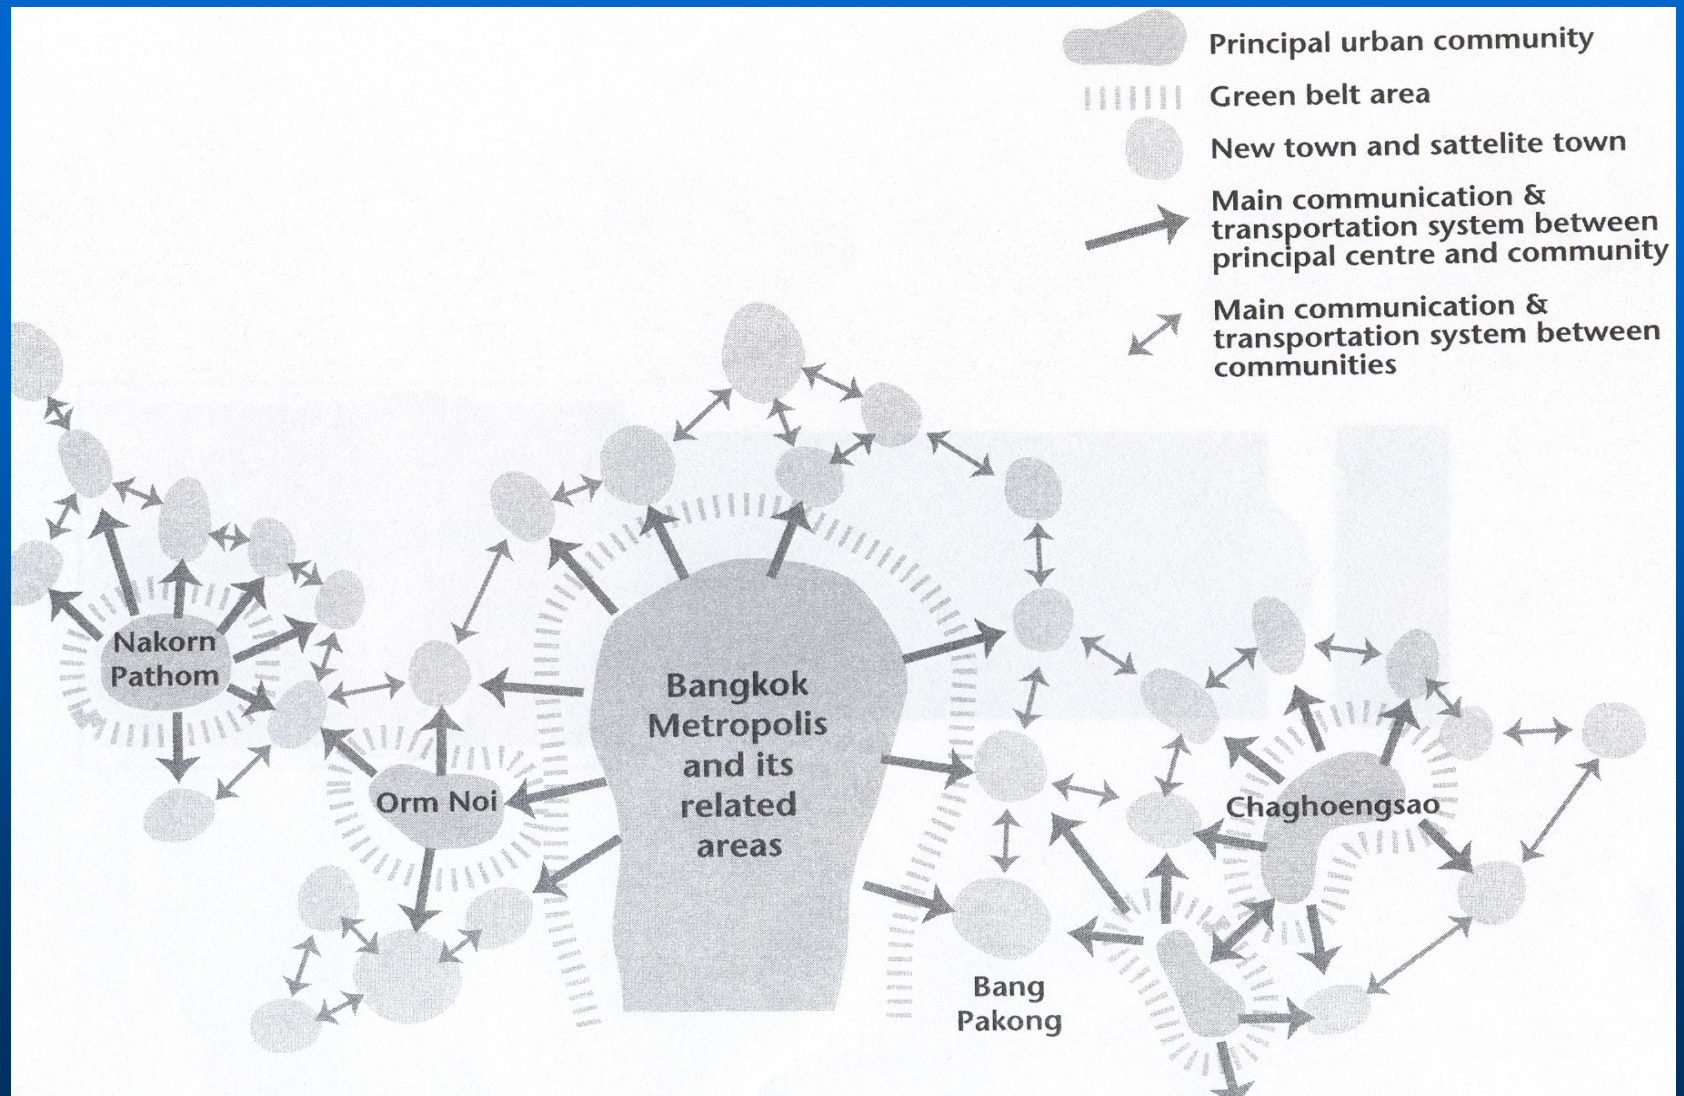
Principal urban community

Green belt area

New town and sattelite town

Main communication & transportation system between principal centre and community

Main communication & transportation system between communities

Nakorn Pathom

Orm Noi

Bangkok Metropolis and its related areas

Bang Pakong

Chaghoengsao